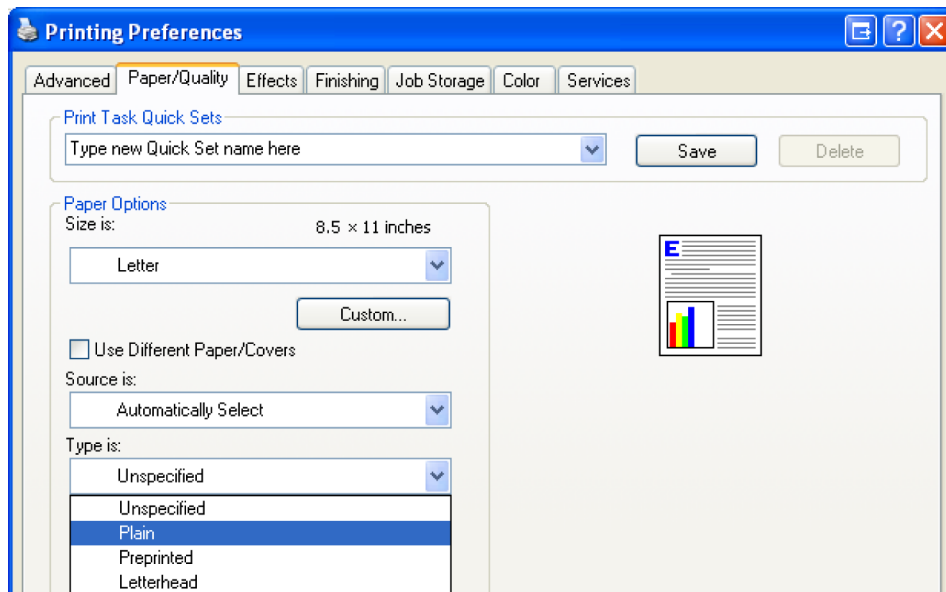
Printing Preferences

Advanced | Paper/Quality | Effects | Finishing | Job Storage | Color | Services

Print Task Quick Sets
Type new Quick Set name here
Save
Delete

Paper Options
Size is: 8.5 × 11 inches
Letter
Custom...
Use Different Paper/Covers
Source is:
Automatically Select
Type is:
Unspecified
Unspecified
Plain
Preprinted
Letterhead

E